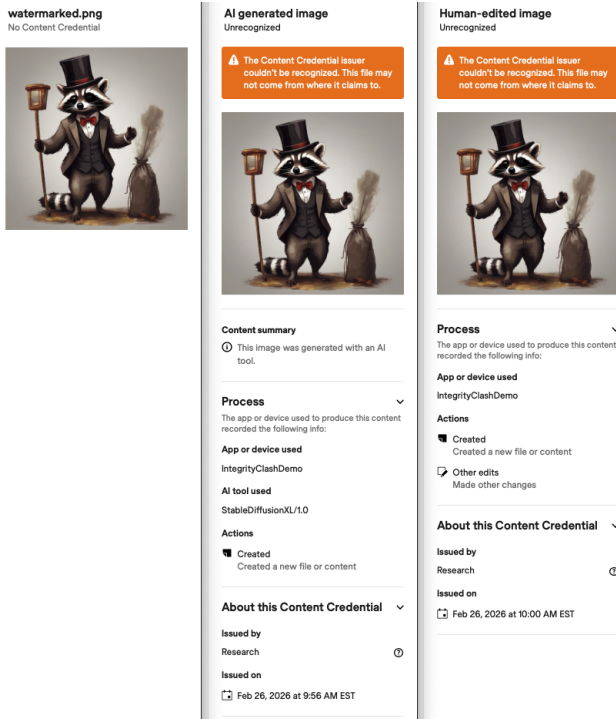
watermarked.png
No Content Credential

AI generated image
Unrecognized

The Content Credential issuer couldn't be recognized. This file may not come from where it claims to.

Content summary

This image was generated with an AI tool.

Process

The app or device used to produce this content recorded the following info:

App or device used

IntegrityClashDemo

AI tool used

StableDiffusionXL/1.0

Actions

Created
Created a new file or content

About this Content Credential

Issued by

Research

Issued on

Feb 26, 2026 at 9:56 AM EST

Human-edited image
Unrecognized

The Content Credential issuer couldn't be recognized. This file may not come from where it claims to.

Process

The app or device used to produce this content recorded the following info:

App or device used

IntegrityClashDemo

Actions

Created
Created a new file or content

Other edits
Made other changes

About this Content Credential

Issued by

Research

Issued on

Feb 26, 2026 at 10:00 AM EST